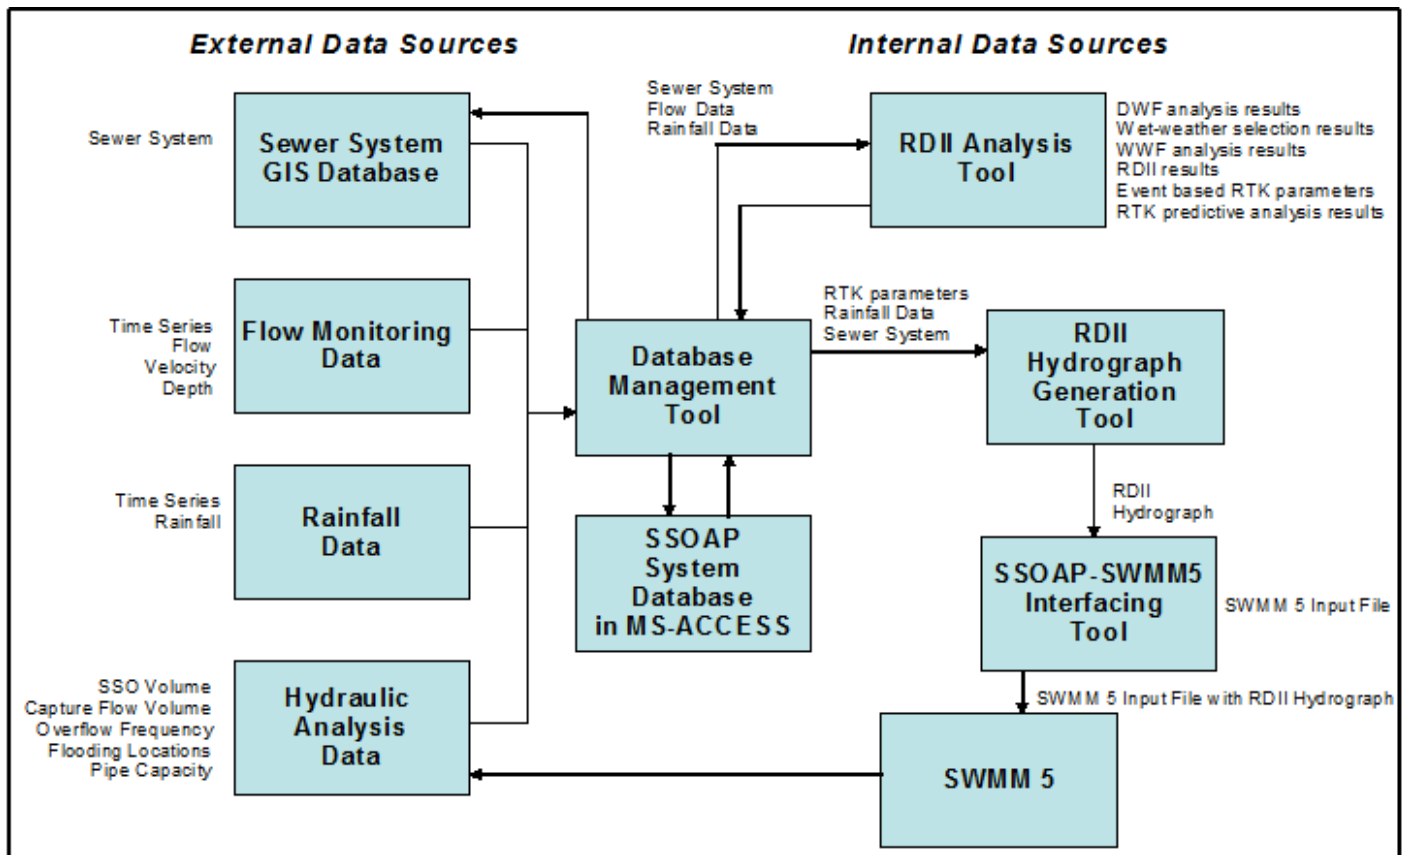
External Data Sources

Internal Data Sources

Sewer System

Sewer System GIS Database

Sewer System
Flow Data
Rainfall Data

RDII Analysis Tool

DWF analysis results
Wet-weather selection results
WWF analysis results
RDII results
Event based RTK parameters
RTK predictive analysis results

Time Series
Flow
Velocity
Depth

Flow Monitoring Data

RTK parameters
Rainfall Data
Sewer System

Database Management Tool

RDII Hydrograph Generation Tool

Time Series
Rainfall

Rainfall Data

SSOAP System Database in MS-ACCESS

RDII
Hydrograph

SSOAP-SWMM5 Interfacing Tool

SWMM 5 Input File

SSO Volume
Capture Flow Volume
Overflow Frequency
Flooding Locations
Pipe Capacity

Hydraulic Analysis Data

SWMM 5 Input File with RDII Hydrograph

SWMM 5